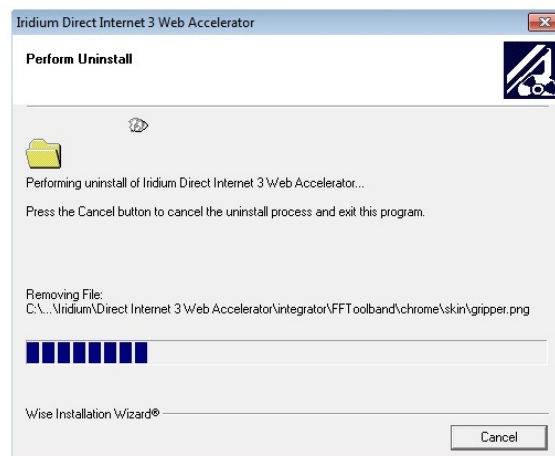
Iridium Direct Internet 3 Web Accelerator

Perform Uninstall

Performing uninstall of Iridium Direct Internet 3 Web Accelerator...

Press the Cancel button to cancel the uninstall process and exit this program.

Removing File:
C:\...\Iridium\Direct Internet 3 Web Accelerator\integrator\FFToolband\chrome\skin\gripper.png

Wise Installation Wizard®

Cancel